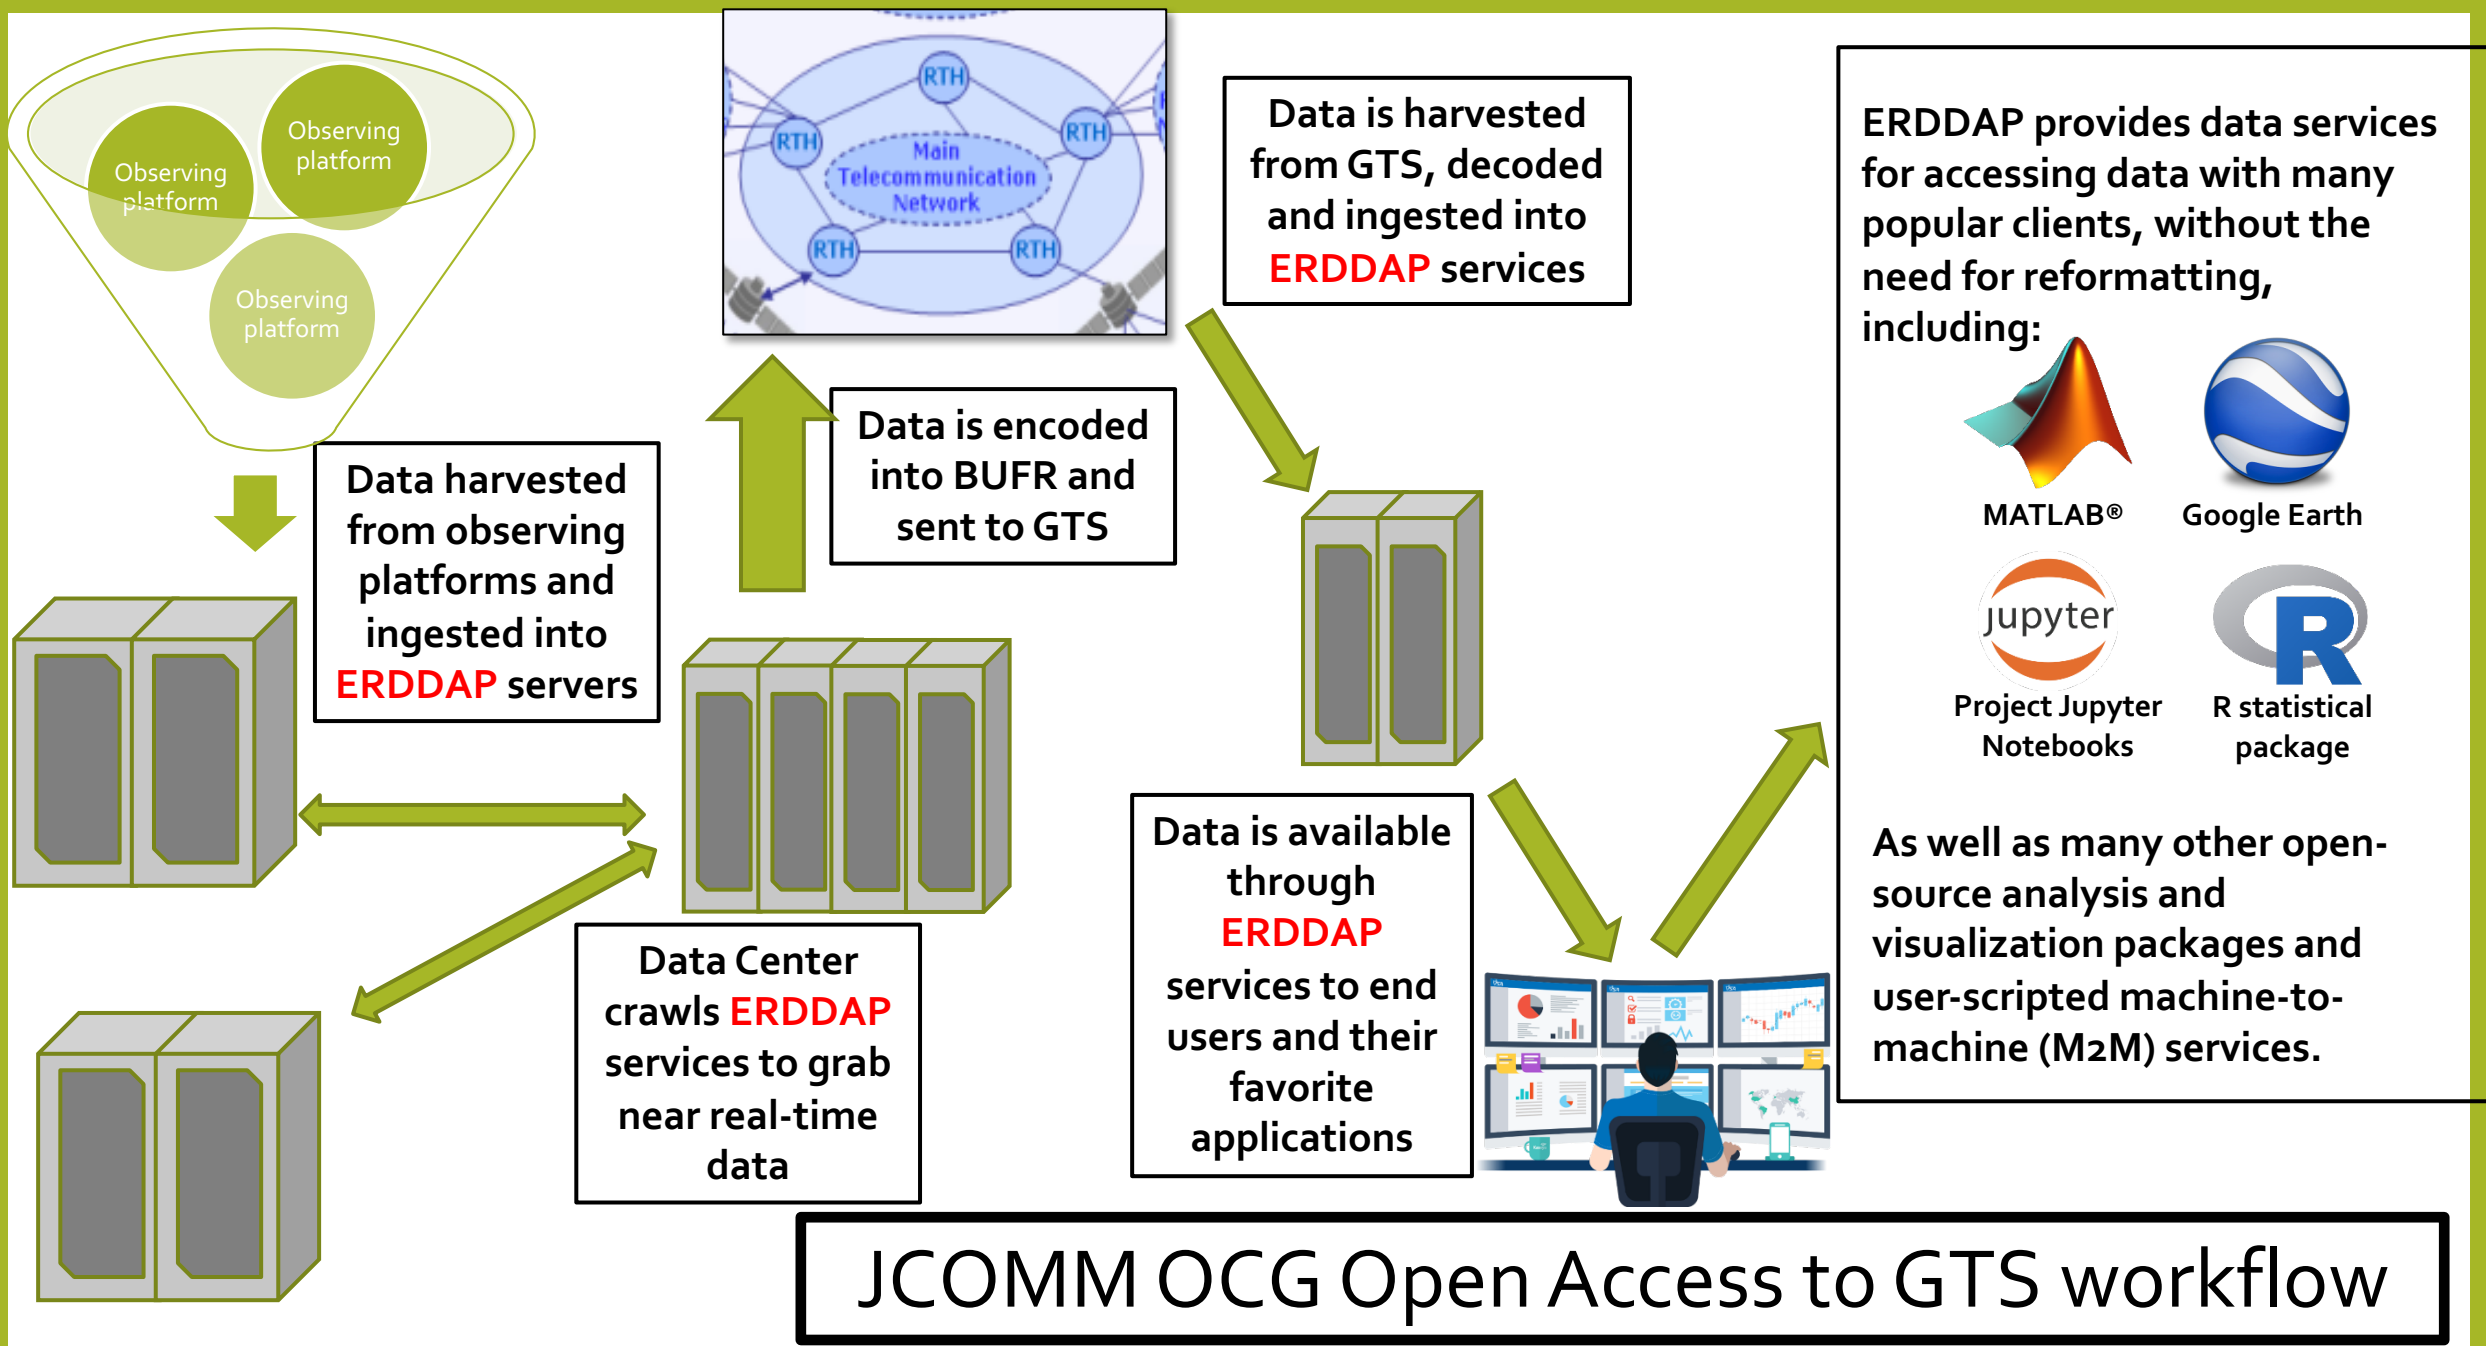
Observing platform

Observing platform

Observing platform

RTH

RTH

RTH

RTH

RTH

Main Telecommunication Network

Data is harvested from GTS, decoded and ingested into ERDDAP services

ERDDAP provides data services for accessing data with many popular clients, without the need for reformatting, including:

MATLAB®

Google Earth

jupyter

Project Jupyter Notebooks

R

R statistical package

Data harvested from observing platforms and ingested into ERDDAP servers

Data is encoded into BUFR and sent to GTS

Data is available through ERDDAP services to end users and their favorite applications

Data Center crawls ERDDAP services to grab near real-time data

As well as many other open-source analysis and visualization packages and user-scripted machine-to-machine (M2M) services.

JCOMM OCG Open Access to GTS workflow